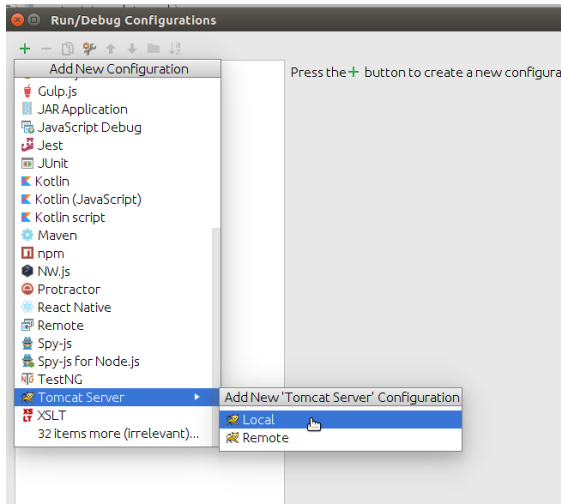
Run/Debug Configurations

+ −

Add New Configuration

Gulp.js
JAR Application
JavaScript Debug
Jest
JUnit
Kotlin
Kotlin (JavaScript)
Kotlin script
Maven
npm
NW.js
Protractor
React Native
Remote
Spy-js
Spy-js for Node.js
TestNG
Tomcat Server
XSLT
32 items more (irrelevant)...

Add New 'Tomcat Server' Configuration
Local
Remote

Press the + button to create a new configura